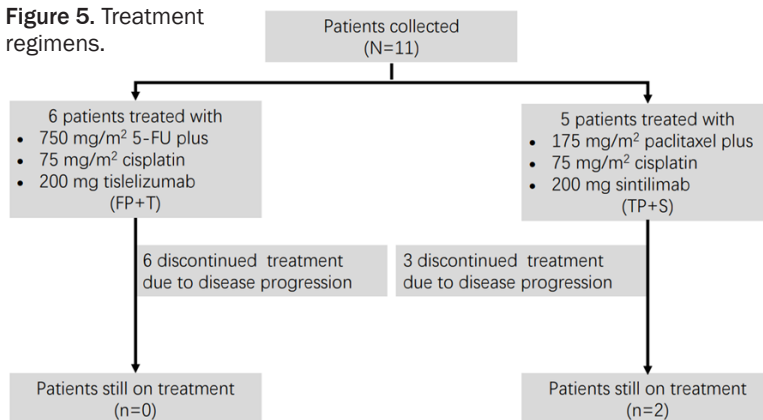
Figure 5. Treatment regimens.

Patients collected
(N=11)

6 patients treated with
- 750 mg/m$^2$ 5-FU plus
- 75 mg/m$^2$ cisplatin
- 200 mg tislelizumab
(FP+T)

5 patients treated with
- 175 mg/m$^2$ paclitaxel plus
- 75 mg/m$^2$ cisplatin
- 200 mg sintilimab
(TP+S)

6 discontinued treatment due to disease progression

3 discontinued treatment due to disease progression

Patients still on treatment
(n=0)

Patients still on treatment
(n=2)